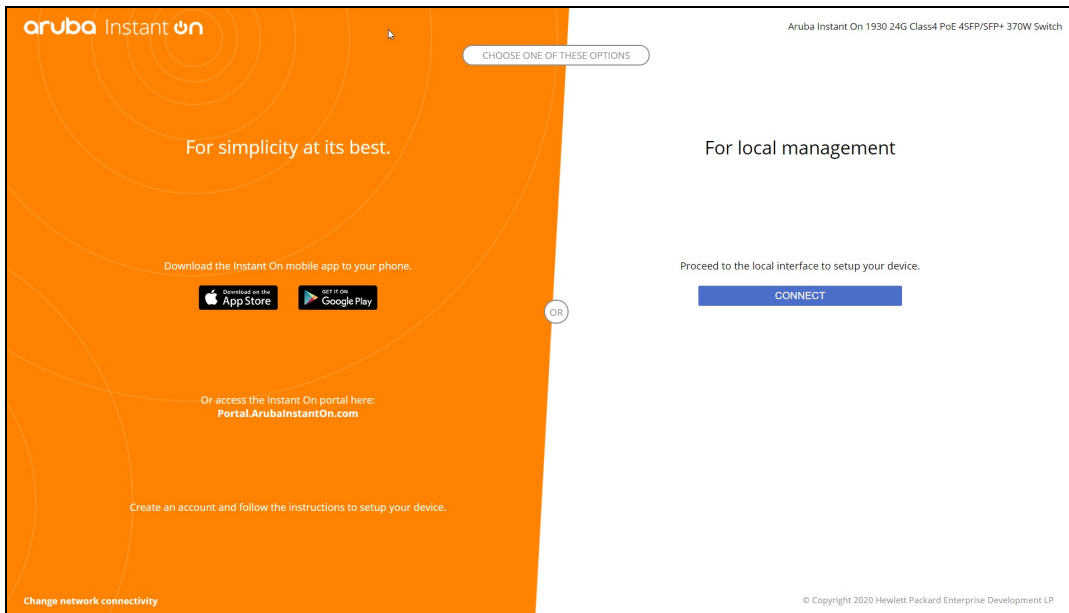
aruba Instant On

Aruba Instant On 1930 24G Class4 PoE 4SFP/SFP+ 370W Switch

CHOOSE ONE OF THESE OPTIONS

For simplicity at its best.

For local management

Download the Instant On mobile app to your phone.

Download on the App Store

GET IT ON Google Play

OR

Proceed to the local interface to setup your device.

CONNECT

Or access the Instant On portal here:
Portal.ArubaInstantOn.com

Create an account and follow the instructions to setup your device.

Change network connectivity

© Copyright 2020 Hewlett Packard Enterprise Development LP